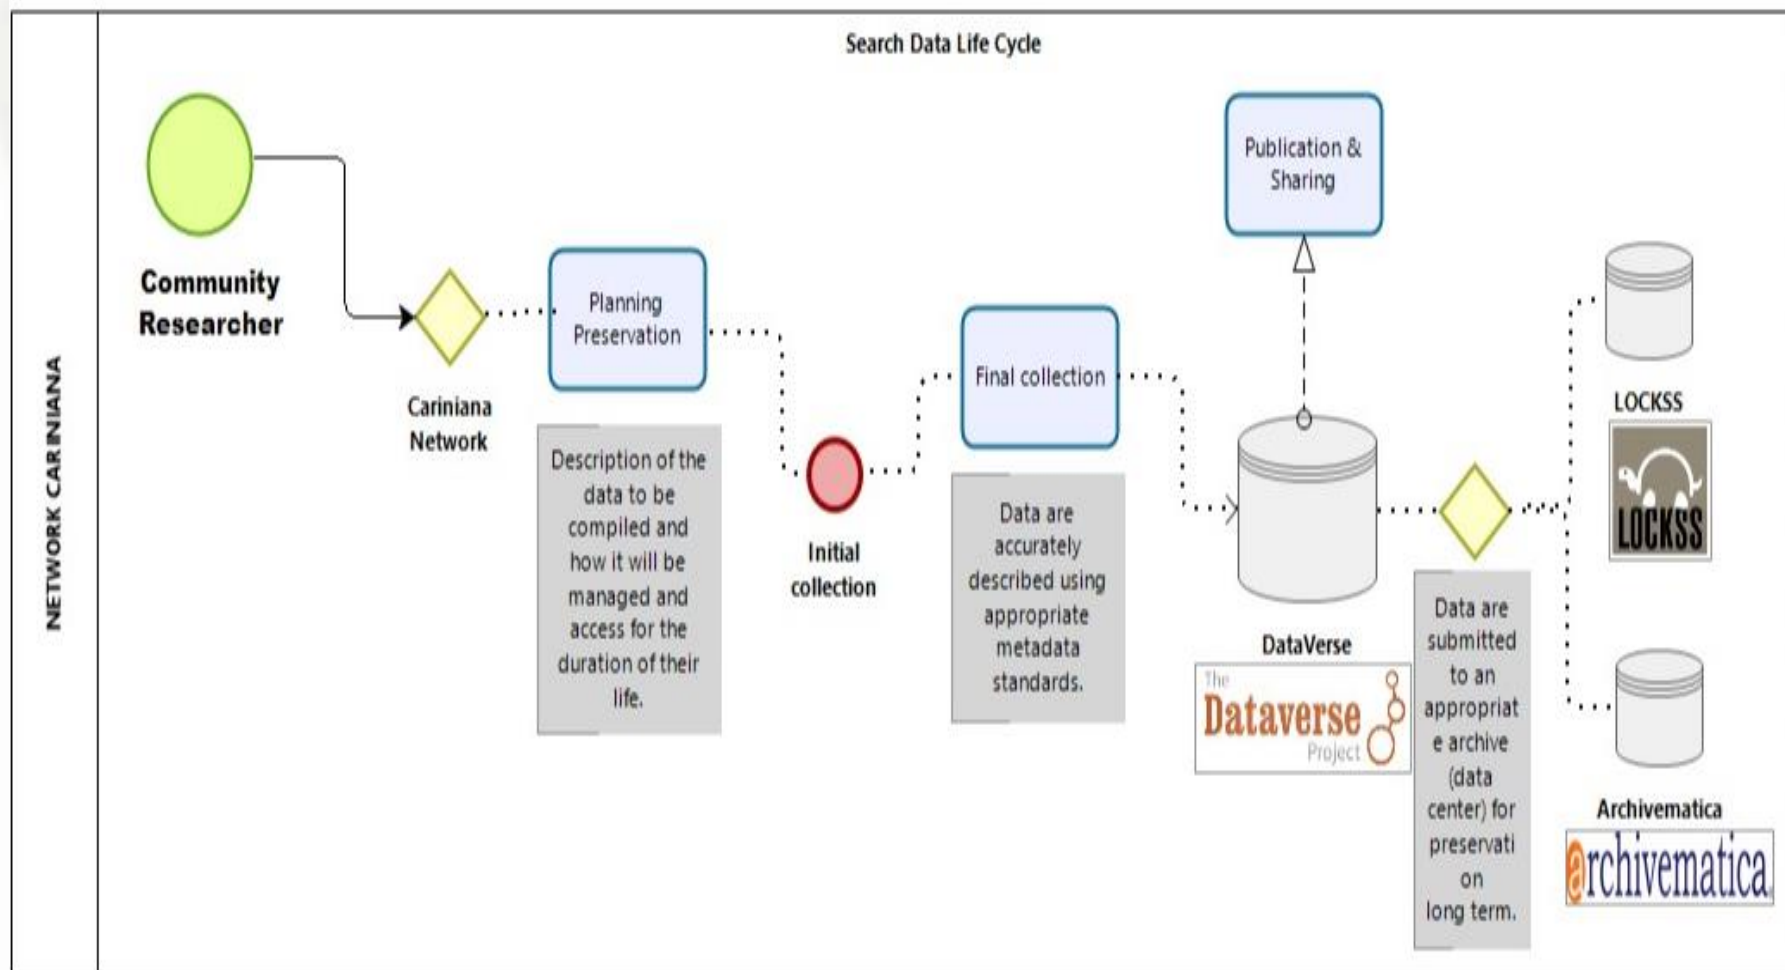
NETWORK CARINIANA

Search Data Life Cycle

Community Researcher

Cariniana Network

Planning Preservation

Description of the data to be compiled and how it will be managed and access for the duration of their life.

Initial collection

Final collection

Data are accurately described using appropriate metadata standards.

Publication & Sharing

DataVerse

The Dataverse Project

Data are submitted to an appropriate archive (data center) for preservation on long term.

LOCKSS

LOCKSS

Archivematica

archivematica